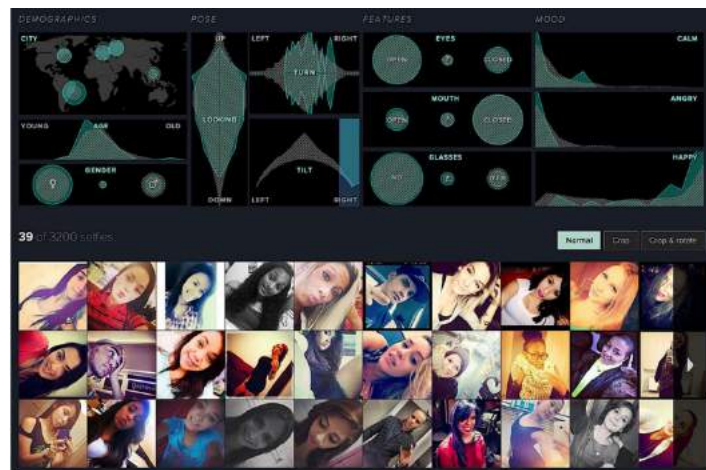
DEMOGRAPHICS

CITY

YOUNG AGE OLD

GENDER

POSE

UP

LOOKING

DOWN

LEFT RIGHT

TURN

TILT

LEFT RIGHT

FEATURES

EYES

OPEN CLOSED

MOUTH

OPEN CLOSED

GLASSES

NO

MOOD

CALM

ANGRY

HAPPY

39 of 3200 selfies

Normal Crop Crop & rotate